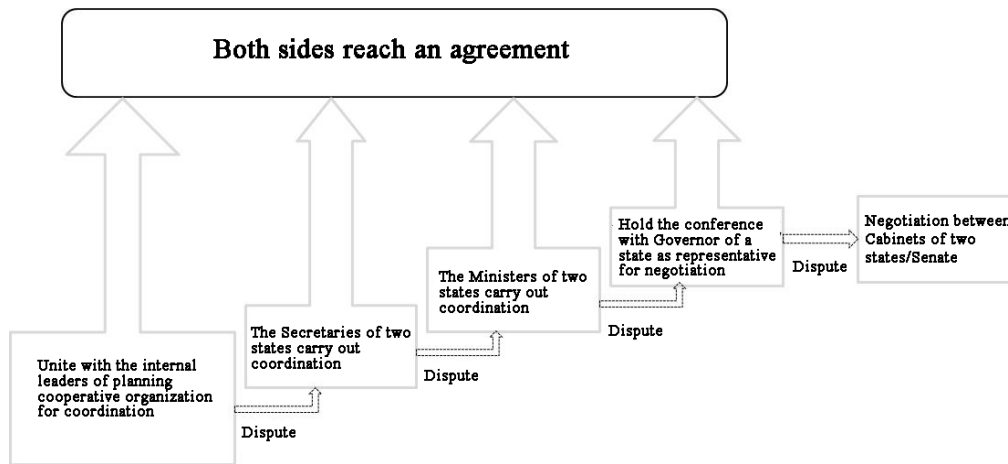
Both sides reach an agreement

Unite with the internal leaders of planning cooperative organization for coordination

Dispute

The Secretaries of two states carry out coordination

Dispute

The Ministers of two states carry out coordination

Dispute

Hold the conference with Governor of a state as representative for negotiation

Dispute

Negotiation between Cabinets of two states/Senate